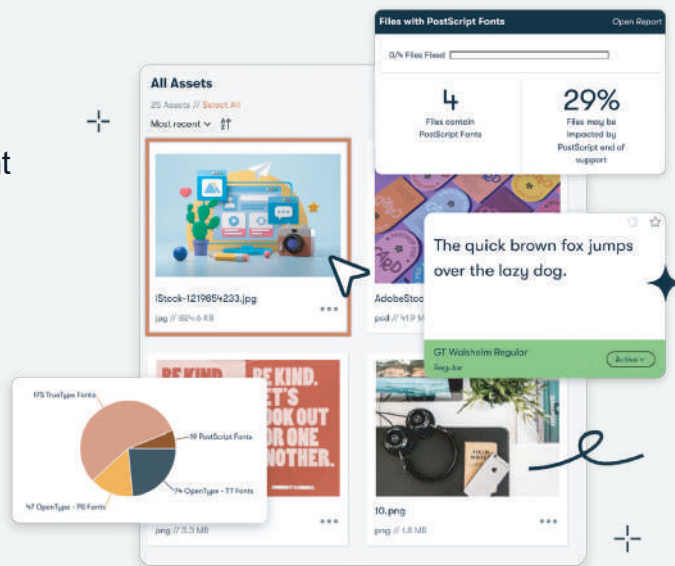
t

All Assets
25 Assets // Select All
Most recent

iStock-1219854233.jpg
jpg // 884.6 KB

AdobeStoc
psd // 41.9 M

Files with PostScript Fonts
Open Report
0/4 Files Fixed

4
Files contain PostScript Fonts

29%
Files may be impacted by PostScript end of support

The quick brown fox jumps over the lazy dog.

GT Walsheim Regular
Regular
Active

BE KIND. LET'S LOOK OUT FOR ONE ANOTHER.

175 TrueType Fonts
19 PostScript Fonts
74 OpenType - TT Fonts
47 OpenType - PS Fonts

png // 3.3 MB

10.png
png // 1.8 MB